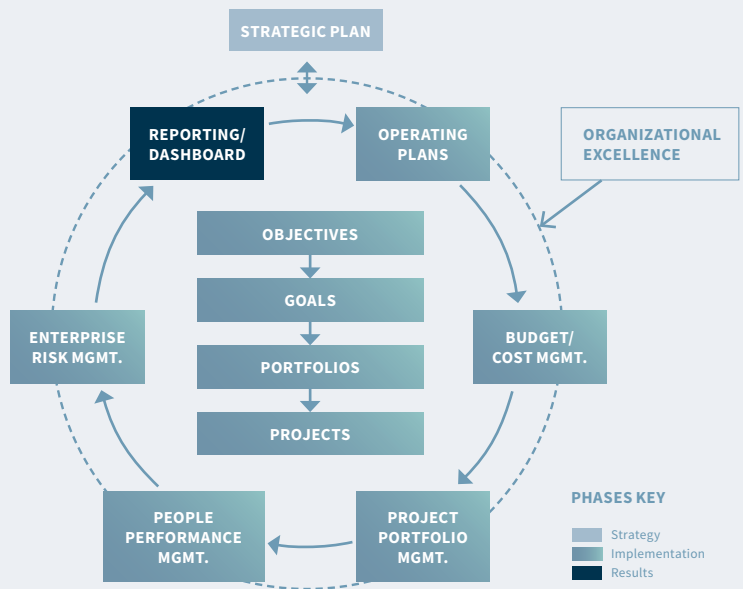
STRATEGIC PLAN

REPORTING/ DASHBOARD

OPERATING PLANS

ORGANIZATIONAL EXCELLENCE

OBJECTIVES

GOALS

PORTFOLIOS

PROJECTS

ENTERPRISE RISK MGMT.

BUDGET/ COST MGMT.

PEOPLE PERFORMANCE MGMT.

PROJECT PORTFOLIO MGMT.

PHASES KEY

Strategy

Implementation

Results